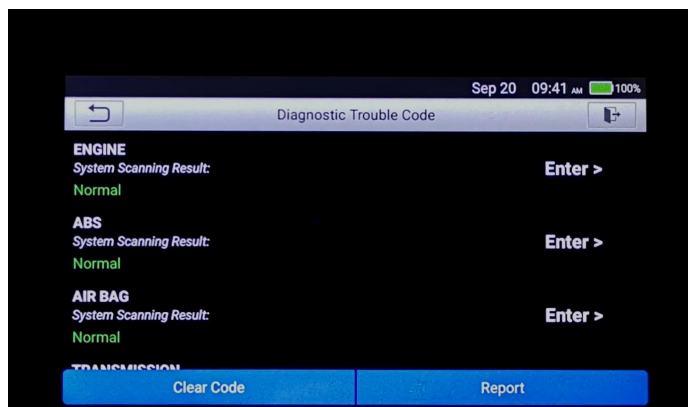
Sep 20 09:41 AM 100%

Diagnostic Trouble Code

ENGINE
System Scanning Result:
Normal
Enter >

ABS
System Scanning Result:
Normal
Enter >

AIR BAG
System Scanning Result:
Normal
Enter >

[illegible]

Clear Code
Report